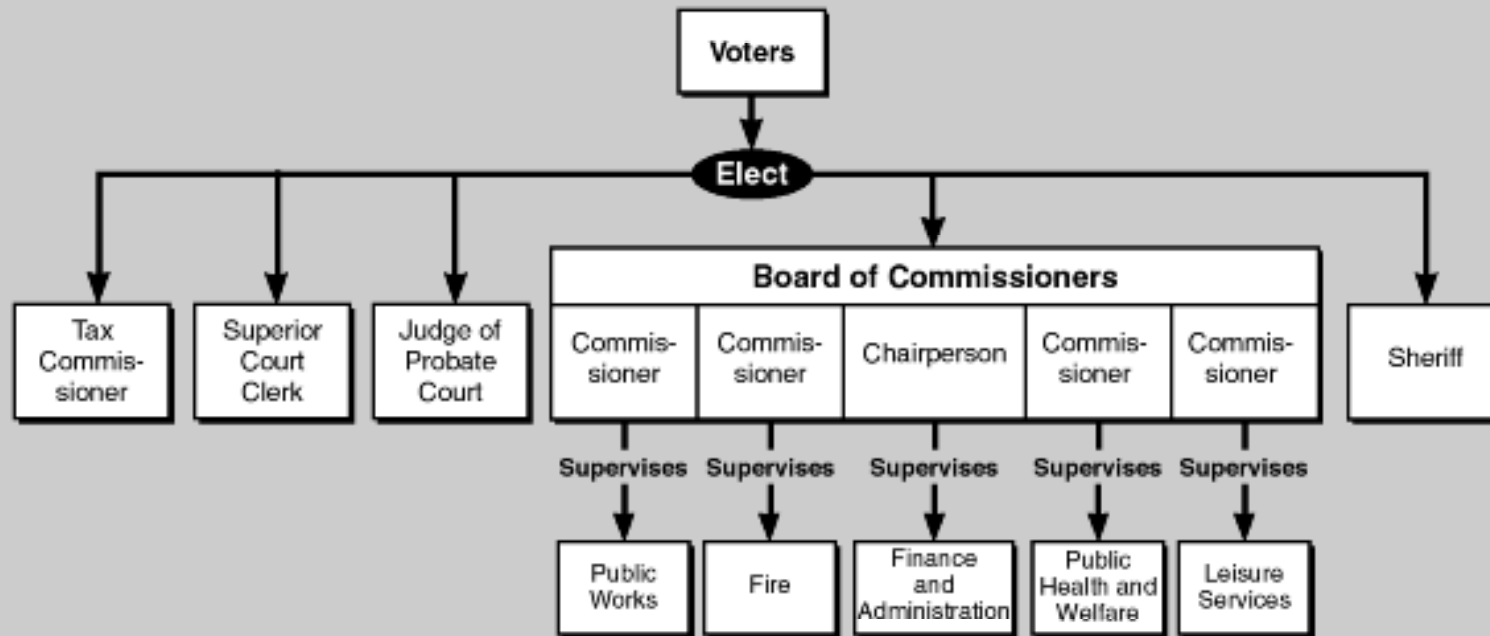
Voters

Elect

Tax Commissioner

Superior Court Clerk

Judge of Probate Court

Board of Commissioners

Commissioner

Commissioner

Chairperson

Commissioner

Commissioner

Sheriff

Supervises

Supervises

Supervises

Supervises

Supervises

Public Works

Fire

Finance and Administration

Public Health and Welfare

Leisure Services